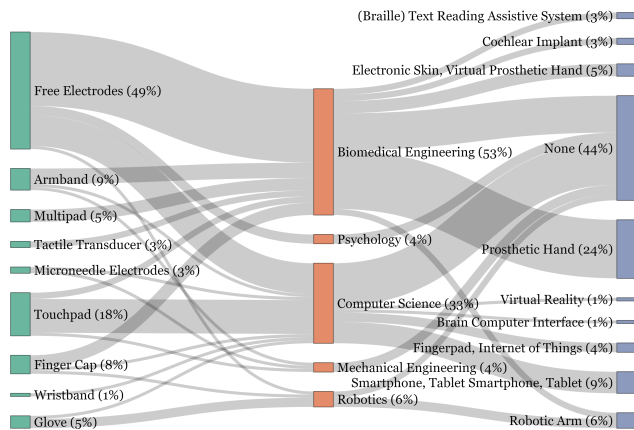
Free Electrodes (49%)
Armband (9%)
Multipad (5%)
Tactile Transducer (3%)
Microneedle Electrodes (3%)
Touchpad (18%)
Finger Cap (8%)
Wristband (1%)
Glove (5%)

Biomedical Engineering (53%)
Psychology (4%)
Computer Science (33%)
Mechanical Engineering (4%)
Robotics (6%)

(Braille) Text Reading Assistive System (3%)
Cochlear Implant (3%)
Electronic Skin, Virtual Prosthetic Hand (5%)
None (44%)
Prosthetic Hand (24%)
Virtual Reality (1%)
Brain Computer Interface (1%)
Fingerpad, Internet of Things (4%)
Smartphone, Tablet Smartphone, Tablet (9%)
Robotic Arm (6%)